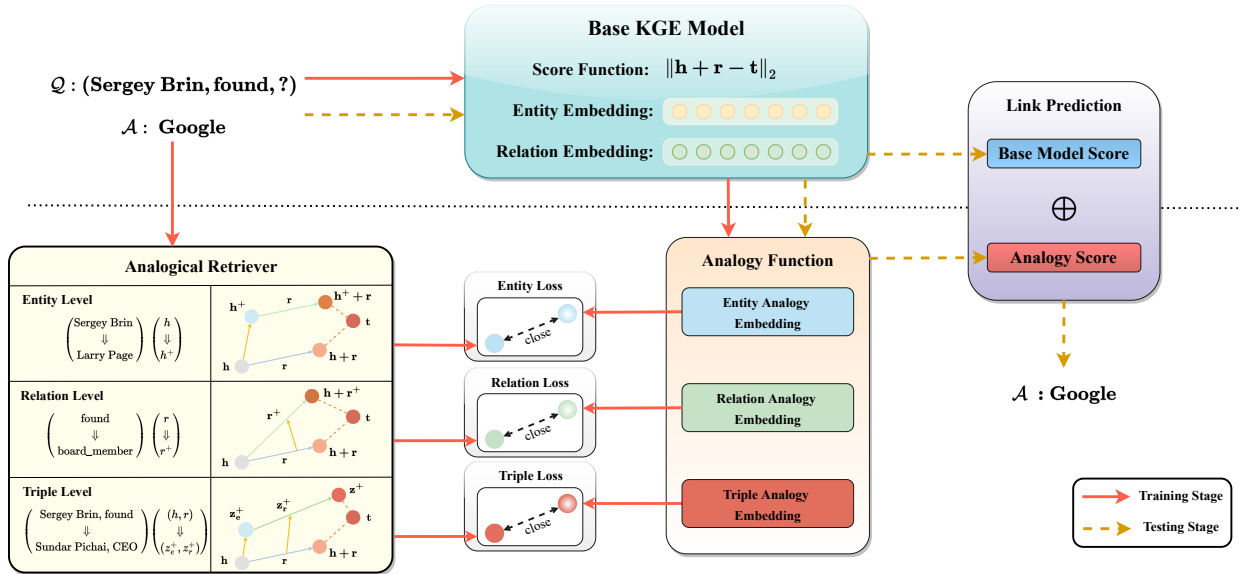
Base KGE Model

Score Function: $\|\mathbf{h}+\mathbf{r}-\mathbf{t}\|_2$

Entity Embedding:

Relation Embedding:

$\mathcal{Q}$ : (Sergey Brin, found, ?)

$\mathcal{A}$ : Google

Link Prediction

Base Model Score

$\oplus$

Analogy Score

$\mathcal{A}$ : Google

Analogical Retriever

Entity Level

$\begin{pmatrix}\text{Sergey Brin}\\ \Downarrow \\ \text{Larry Page}\end{pmatrix}$ $\begin{pmatrix}h\\ \Downarrow \\ h^+\end{pmatrix}$

$\mathbf{h}^+$ $\mathbf{r}$ $\mathbf{h}^+ + \mathbf{r}$ $\mathbf{t}$ $\mathbf{h}$ $\mathbf{r}$ $\mathbf{h}+\mathbf{r}$

Relation Level

$\begin{pmatrix}\text{found}\\ \Downarrow \\ \text{board\_member}\end{pmatrix}$ $\begin{pmatrix}r\\ \Downarrow \\ r^+\end{pmatrix}$

$\mathbf{r}^+$ $\mathbf{h}+\mathbf{r}^+$ $\mathbf{t}$ $\mathbf{h}$ $\mathbf{r}$ $\mathbf{h}+\mathbf{r}$

Triple Level

$\begin{pmatrix}\text{Sergey Brin, found}\\ \Downarrow \\ \text{Sundar Pichai, CEO}\end{pmatrix}$ $\begin{pmatrix}(h,r)\\ \Downarrow \\ (z_e^+, z_r^+)\end{pmatrix}$

$\mathbf{z}_e^+$ $\mathbf{z}_r^+$ $\mathbf{z}^+$ $\mathbf{t}$ $\mathbf{h}$ $\mathbf{r}$ $\mathbf{h}+\mathbf{r}$

Entity Loss

close

Relation Loss

close

Triple Loss

close

Analogy Function

Entity Analogy Embedding

Relation Analogy Embedding

Triple Analogy Embedding

Training Stage

Testing Stage